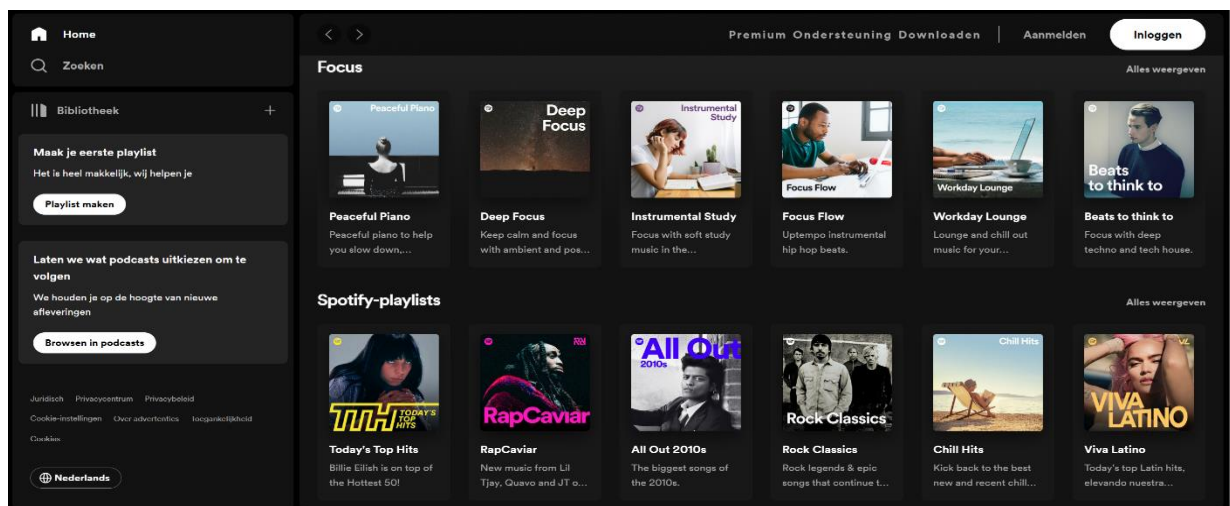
Home

Zoeken

Bibliotheek +

Maak je eerste playlist

Het is heel makkelijk, wij helpen je

Playlist maken

Laten we wat podcasts uitkiezen om te volgen

We houden je op de hoogte van nieuwe afleveringen

Browsen in podcasts

Juridisch Privacycentrum Privacybeleid Cookie-instellingen Over advertenties Toegankelijkheid Cookies

Nederlands

Premium Ondersteuning Downloaden Aanmelden Inloggen

Focus

Alles weergeven

Peaceful Piano

Peaceful Piano

Peaceful piano to help you slow down,...

Deep Focus

Deep Focus

Keep calm and focus with ambient and pos...

Instrumental Study

Instrumental Study

Focus with soft study music in the...

Focus Flow

Focus Flow

Uptempo instrumental hip hop beats.

Workday Lounge

Workday Lounge

Lounge and chill out music for your...

Beats to think to

Beats to think to

Focus with deep techno and tech house.

Spotify-playlists

Alles weergeven

TTTH TODAY'S TOP HITS

Today's Top Hits

Billie Eilish is on top of the Hottest 50!

RapCaviar

RapCaviar

New music from Lil Tjay, Quavo and JT o...

All Out 2010s

All Out 2010s

The biggest songs of the 2010s.

Rock Classics

Rock Classics

Rock legends & epic songs that continue t...

Chill Hits

Chill Hits

Kick back to the best new and recent chill...

VIVA LATINO

Viva Latino

Today's top Latin hits, elevando nuestra...